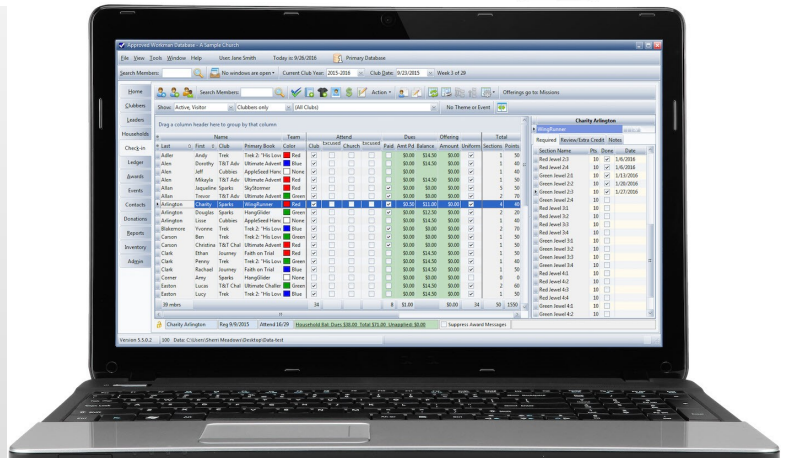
Approved Workman Database - A Sample Church

File View Tools Window Help User: Jane Smith Today is 9/26/2016 Primary Database

Search Members: No windows are open Current Club Year: 2015-2016 Club Date: 9/23/2015 Week 3 of 29

Home
Clubbers
Leaders
Households
Check-in
Ledger
Awards
Events
Contacts
Donations
Reports
Inventory
Admin

Search Members: Action Offerings go to: Missions

Show: Active, Visitor Clubbers only (All Clubs) No Theme or Event

Drag a column header here to group by that column

| Last | First | Club | Primary Book | Team Color | Club | Excused | Church | Excused | Paid | Amt Pd | Balance | Amount | Uniform | Sections | Points |
|---|---|---|---|---|---|---|---|---|---|---|---|---|---|---|---|
| Adler | Andy | Trek | Trek 2: "His Love | Red | | | | | | $0.00 | $14.50 | $0.00 | | 1 | 50 |
| Allen | Dorothy | T&T Adv | Ultimate Advent | Blue | | | | | | $0.00 | $14.50 | $0.00 | | 3 | 40 |
| Allen | Jeff | Cubbies | AppleSeed Hanc | None | | | | | | $0.00 | | $0.00 | | 1 | 40 |
| Allen | Mikayla | T&T Adv | Ultimate Advent | Red | | | | | | $0.00 | $14.50 | $0.00 | | 1 | 50 |
| Allen | Jaqueline | Sparks | SkyStormer | Red | | | | | | $0.00 | | $0.00 | | 1 | 50 |
| Allen | Trevor | T&T Adv | Ultimate Advent | Green | | | | | | $0.00 | $14.50 | $0.00 | | 2 | 70 |
| Arlington | Charity | Sparks | WingRunner | Red | | | | | | $0.50 | $21.00 | $0.00 | | 4 | 40 |
| Arlington | Douglas | Sparks | HangGlider | Green | | | | | | $0.00 | $12.50 | $0.00 | | 2 | 20 |
| Arlington | Lisse | Cubbies | AppleSeed Hanc | None | | | | | | $0.00 | $14.50 | $0.00 | | 1 | 10 |
| Blakemore | Yvonne | Trek | Trek 2: "His Love | Blue | | | | | | $0.00 | $14.50 | $0.00 | | 1 | 50 |
| Carson | Ben | Trek | Trek 2: "His Love | Red | | | | | | $0.00 | $14.50 | $0.00 | | 2 | 70 |
| Carson | Christina | T&T Chal | Ultimate Advent | Blue | | | | | | $0.00 | | $0.00 | | 1 | 50 |
| Clark | Ethan | Journey | Faith on Trial | Red | | | | | | $0.00 | $14.50 | $0.00 | | 1 | 50 |
| Clark | Penny | Trek | Trek 2: "His Love | Green | | | | | | $0.00 | $14.50 | $0.00 | | 1 | 50 |
| Clark | Rachael | Journey | Faith on Trial | Blue | | | | | | $0.00 | $14.50 | $0.00 | | 1 | 50 |
| Comer | Amy | Sparks | HangGlider | None | | | | | | $0.00 | | $0.00 | | 0 | 0 |
| Easton | Lucas | T&T Chal | Ultimate Challer | Green | | | | | | $0.00 | $14.50 | $0.00 | | 2 | 60 |
| Easton | Lucy | Trek | Trek 2: "His Love | Blue | | | | | | $0.00 | $14.50 | $0.00 | | 1 | 50 |
| 39 rows | | | | | 34 | | | | 8 | $1.00 | | $0.00 | 34 | 50 | 1550 |

Charity Arlington
WingRunner
Required Review/Extra Credit Notes

| Section Name | Pts | Done | Date |
|---|---|---|---|
| Red Jewel 2:3 | 10 | | 1/6/2016 |
| Red Jewel 2:4 | 10 | | 1/6/2016 |
| Green Jewel 2:1 | 10 | | 1/13/2016 |
| Green Jewel 2:2 | 10 | | 1/20/2016 |
| Green Jewel 2:3 | 10 | | 1/27/2016 |
| Green Jewel 2:4 | 10 | | |
| Red Jewel 3:1 | 10 | | |
| Red Jewel 3:2 | 10 | | |
| Red Jewel 3:3 | 10 | | |
| Red Jewel 3:4 | 10 | | |
| Green Jewel 3:1 | 10 | | |
| Green Jewel 3:2 | 10 | | |
| Green Jewel 3:3 | 10 | | |
| Green Jewel 3:4 | 10 | | |
| Red Jewel 4:1 | 10 | | |
| Red Jewel 4:2 | 10 | | |
| Red Jewel 4:3 | 10 | | |
| Red Jewel 4:4 | 10 | | |
| Green Jewel 4:1 | 10 | | |
| Green Jewel 4:2 | 10 | | |

Charity Arlington Reg 9/9/2015 Attend 16/29 Household Bal: Dues $36.00 Total: $71.00 Unassigned: $0.00 Suppress Award Messages

Version 5.5.0.2 100 Data: C:\Users\Shern Meadows\Desktop\Data.test